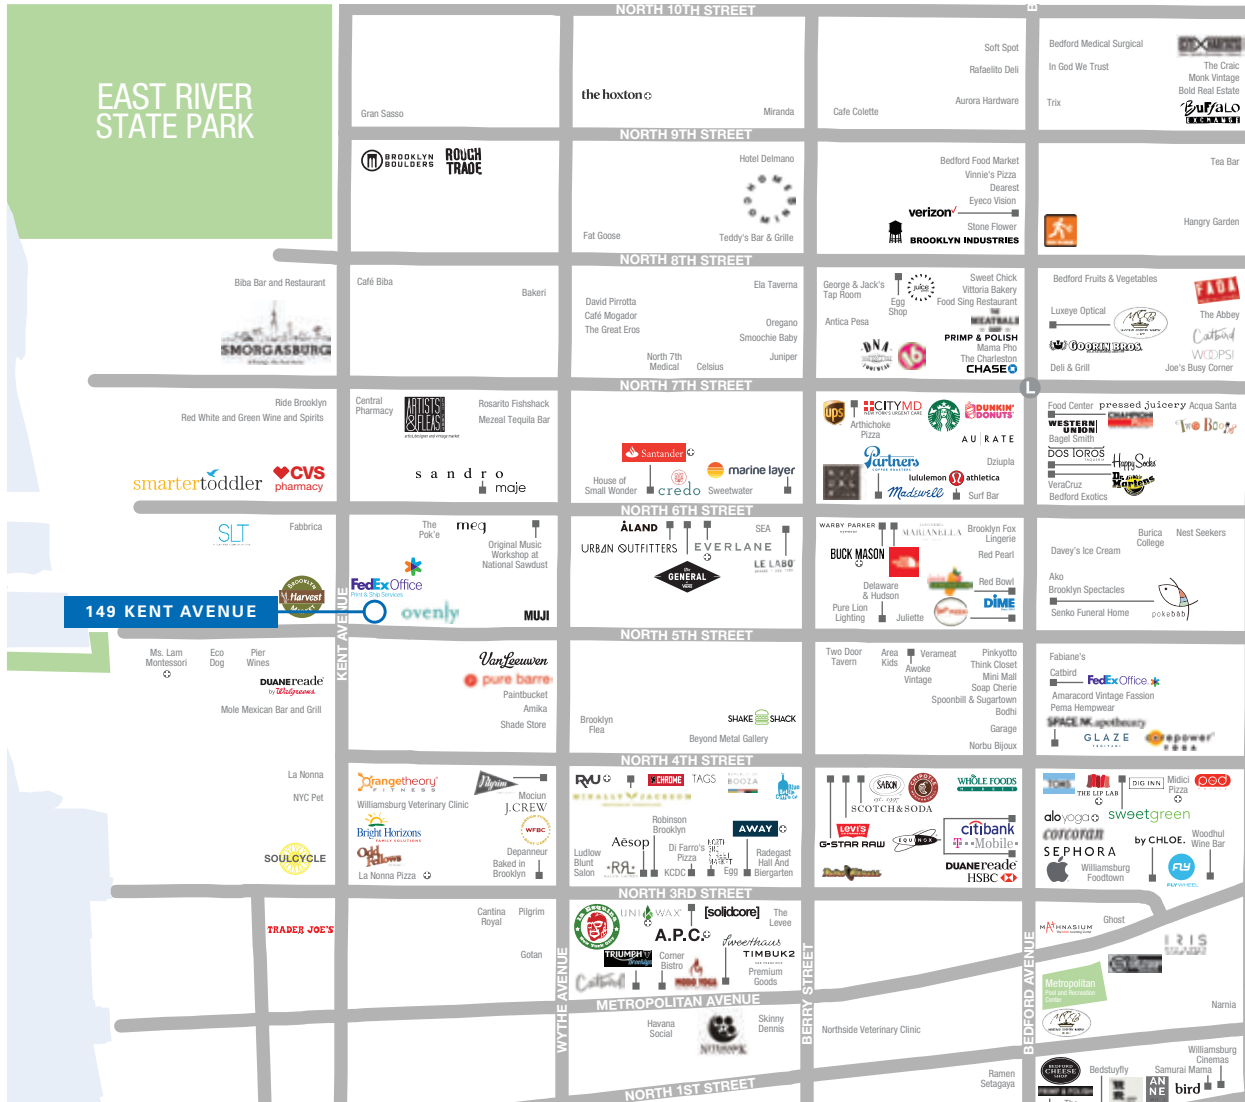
EAST RIVER STATE PARK

NORTH 10TH STREET

Gran Sasso

the hoxton

Miranda

Cafe Colette

Soft Spot

Rafaelito Deli

Aurora Hardware

Bedford Medical Surgical

In God We Trust

Trix

The Craic

Monk Vintage

Bold Real Estate

Buffalo EXCHANGE

NORTH 9TH STREET

BROOKLYN BOULDERS

ROUGH TRADE

Hotel Delmano

Fat Goose

Teddy's Bar & Grille

Bedford Food Market

Vinnie's Pizza

Dearest

Eyeco Vision

verizon

Stone Flower

BROOKLYN INDUSTRIES

Tea Bar

Hangry Garden

NORTH 8TH STREET

Biba Bar and Restaurant

SMORGASBURG

Café Biba

Bakeri

Ela Taverna

David Pirrotta

Café Mogador

The Great Eros

Oregano

Smoochie Baby

North 7th Medical

Celsius

Juniper

George & Jack's Tap Room

Egg Shop

Sweet Chick

Vittoria Bakery

Food Sing Restaurant

Antica Pesa

MEATBALL SHOP

PRIMP & POLISH

Mama Pho

The Charleston

CHASE

DNA

Bedford Fruits & Vegetables

FADA

Luxeye Optical

The Abbey

Catbird

GOORIN BROS.

WOOPS!

Deli & Grill

Joe's Busy Corner

NORTH 7TH STREET

Ride Brooklyn

Red White and Green Wine and Spirits

smartertoddler

CVS pharmacy

Central Pharmacy

ARTISTS & FLEAS

Rosarito Fishshack

Mezeal Tequila Bar

sandro

maje

Santander

House of Small Wonder

credo

marine layer

Sweetwater

ups

CITYMD

Arthichoke Pizza

DUNKIN' DONUTS

AURATE

Partners

Dziupla

lululemon athletica

Madewell

Surf Bar

Food Center

pressed juicery

Acqua Santa

WESTERN UNION

CHAMPION

Bagel Smith

DOS TOROS

Happy Socks

Two Boots

VeraCruz

Bedford Exotics

Dr. Martens

NORTH 6TH STREET

SLT

Fabbrica

The Pok'e

meg

Original Music Workshop at National Sawdust

FedEx Office

ÅLAND

SEA

URBAN OUTFITTERS

EVERLANE

LE LABO

THE GENERAL

WARBY PARKER

MARIANELLA

Brooklyn Fox Lingerie

BUCK MASON

Red Pearl

Delaware & Hudson

Red Bowl

Pure Lion Lighting

Juliette

DIME

Burica College

Nest Seekers

Davey's Ice Cream

Ako

Brooklyn Spectacles

Senko Funeral Home

pokebab

149 KENT AVENUE

Harvest

ovenly

MUJI

KENT AVENUE

NORTH 5TH STREET

Ms. Lam Montessori

Eco Dog

Pier Wines

DUANEreade by Walgreens

Mole Mexican Bar and Grill

VanLeeuwen

pure barre

Paintbucket

Amika

Shade Store

Brooklyn Flea

SHAKE SHACK

Beyond Metal Gallery

Two Door Tavern

Area Kids

Verameat

Awoke Vintage

Pinkyotto

Think Closet

Mini Mall

Soap Cherie

Spoonbill & Sugartown

Bodhi

Garage

Norbu Bijoux

Fabiane's

Catbird

FedEx Office

Amaracord Vintage Fassion

Pema Hempwear

SPACE NK apothecary

GLAZE

empower

NORTH 4TH STREET

La Nonna

NYC Pet

SOULCYCLE

orangetheory FITNESS

Williamsburg Veterinary Clinic

Pilgrim

Mociun

J.CREW

WFBC

Bright Horizons

Odd Fellows

Depanneur

Baked in Brooklyn

La Nonna Pizza

RVU

CHROME

TAGS

BOOZA

Blue Bottle Coffee

Robinson Brooklyn

Aēsop

AWAY

Di Farro's Pizza

Ludlow Blunt Salon

RA

KCDC

Egg

Radegast Hall And Biergarten

SAXON

CHURCHILL

WHOLE FOODS MARKET

SCOTCH & SODA

levi's

G-STAR RAW

citibank

T-Mobile

DUANEreade

HSBC

THE LIP LAB

DIG INN

Midici Pizza

ooo

alo yoga

sweetgreen

corcoran

SEPHORA

by CHLOE.

Woodhul Wine Bar

Williamsburg Foodtown

FLYWHEEL

NORTH 3RD STREET

TRADER JOE'S

Cantina Royal

Pilgrim

Gotan

UNIWAX

[solidcore]

The Levee

A.P.C.

Sweethaus

TRIUMPH Brooklyn

Corner Bistro

MODO YOGA

TIMBUK2

Premium Goods

Catbird

WYTHE AVENUE

BERRY STREET

METROPOLITAN AVENUE

Havana Social

Skinny Dennis

Northside Veterinary Clinic

BEDFORD AVENUE

MAGNASIUM

Ghost

IRIS

Metropolitan Pool and Recreation Center

Narnia

Williamsburg Cinemas

Ramen Setagaya

Bedstuyfly

Samurai Mama

bird

NORTH 1ST STREET